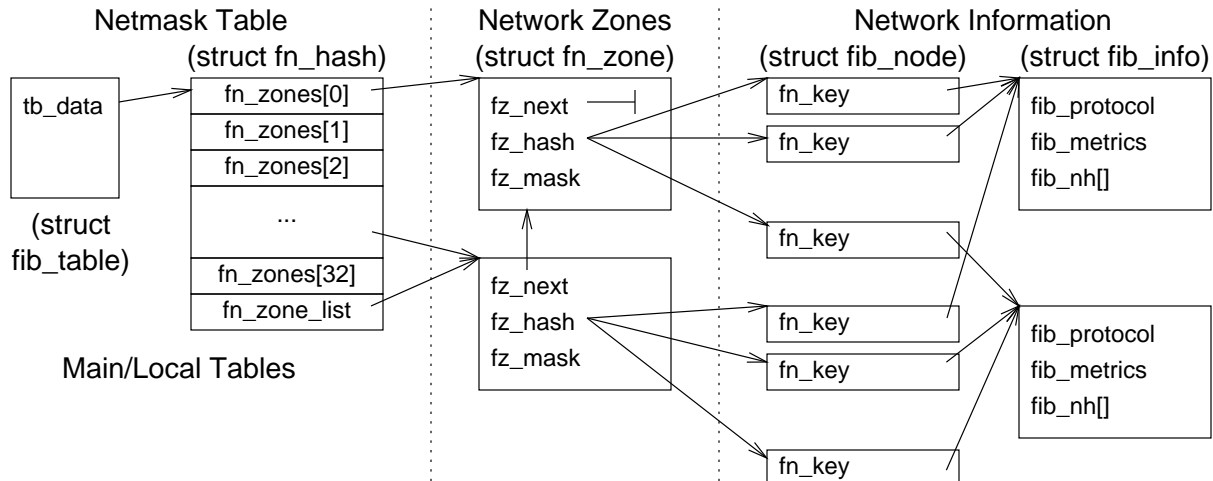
Netmask Table
(struct fn_hash)

tb_data

(struct fib_table)

fn_zones[0]
fn_zones[1]
fn_zones[2]
...
fn_zones[32]
fn_zone_list

Main/Local Tables

Network Zones
(struct fn_zone)

fz_next
fz_hash
fz_mask

fz_next
fz_hash
fz_mask

Network Information
(struct fib_node)

fn_key
fn_key
fn_key
fn_key
fn_key
fn_key

(struct fib_info)

fib_protocol
fib_metrics
fib_nh[]

fib_protocol
fib_metrics
fib_nh[]